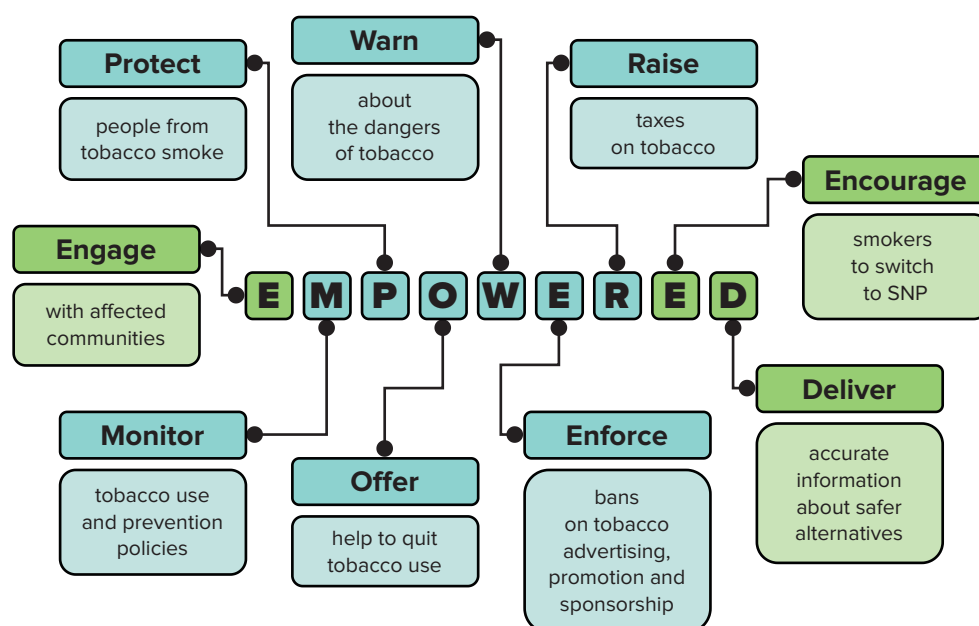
Protect

people from tobacco smoke

Warn

about the dangers of tobacco

Raise

taxes on tobacco

Encourage

smokers to switch to SNP

Engage

with affected communities

E M P O W E R E D

Monitor

tobacco use and prevention policies

Offer

help to quit tobacco use

Enforce

bans on tobacco advertising, promotion and sponsorship

Deliver

accurate information about safer alternatives